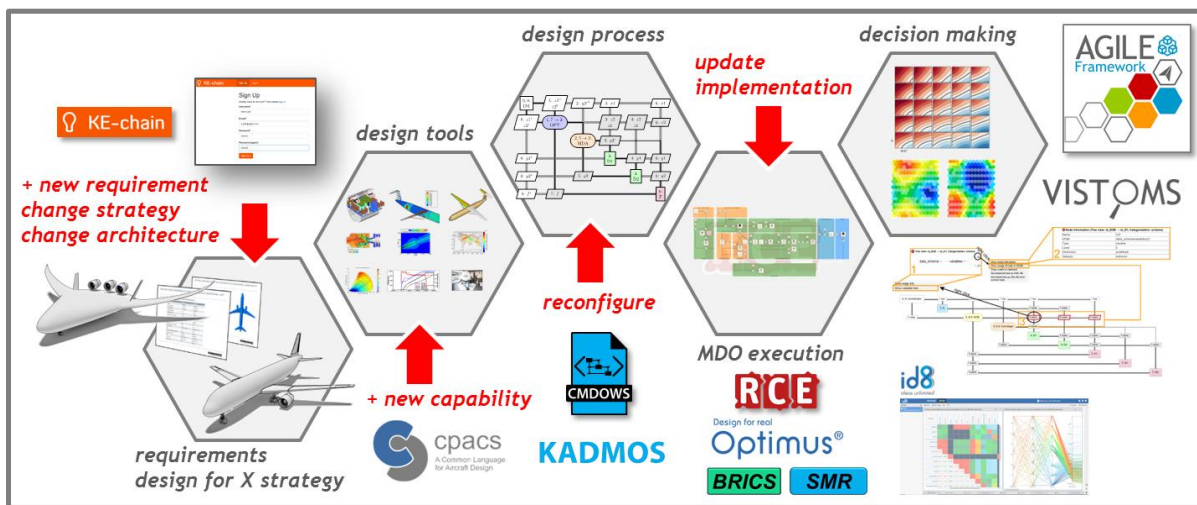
design process

decision making

AGILE Framework

KE-chain

Sign Up

design tools

update implementation

+ new requirement change strategy change architecture

VISTOMS

reconfigure

CMDOWS

MDO execution

RCE

+ new capability

id8

Design for real

Optimus®

cpacs A Common Language for Aircraft Design

KADMOS

BRICS

SMR

requirements design for X strategy